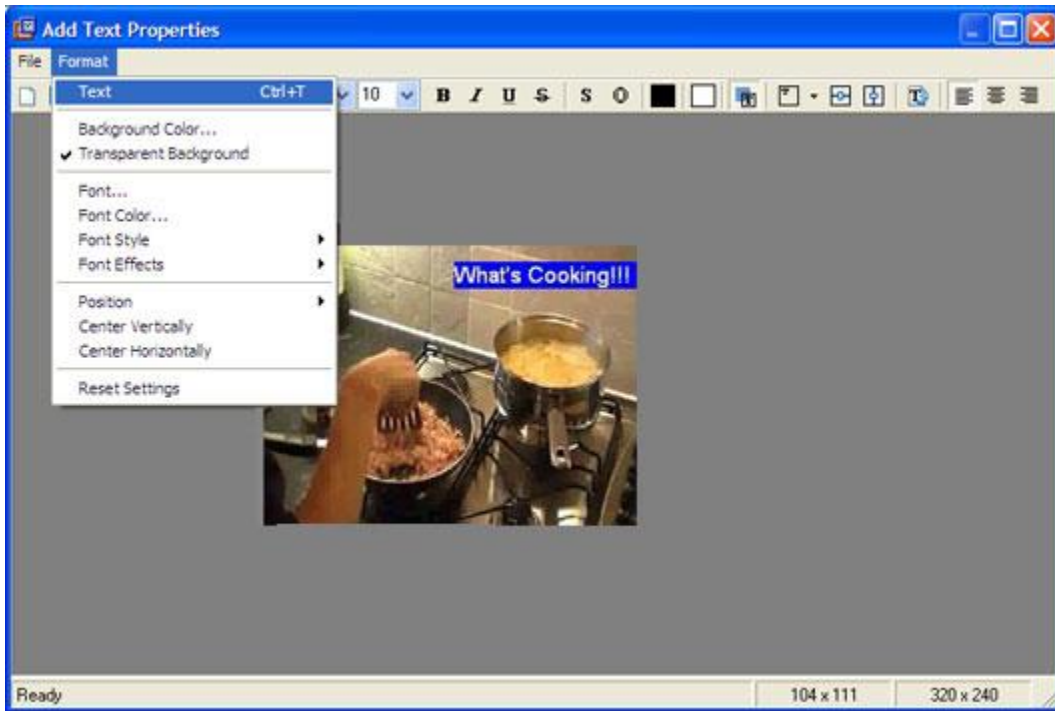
Add Text Properties

File Format

Text Ctrl+T

Background Color...
✔ Transparent Background

Font...
Font Color...
Font Style
Font Effects

Position
Center Vertically
Center Horizontally

Reset Settings

10 B I U S S O

What's Cooking!!!

Ready 104 x 111 320 x 240